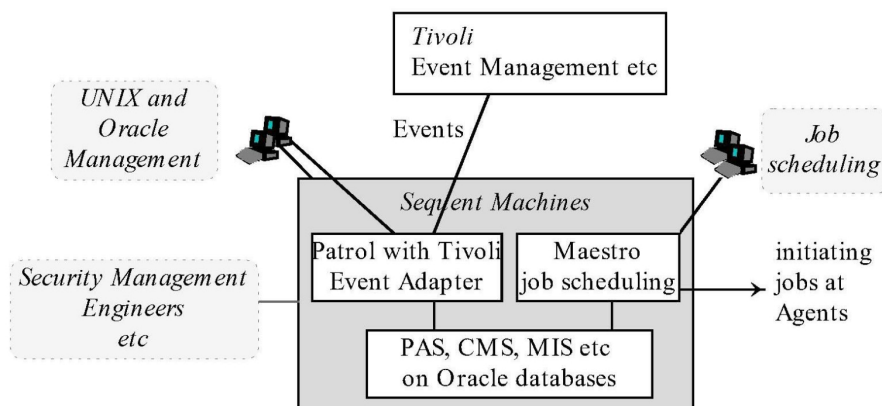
Tivoli
Event Management etc

UNIX and Oracle Management

Events

Job scheduling

Sequent Machines

Patrol with Tivoli Event Adapter

Maestro job scheduling

initiating jobs at Agents

Security Management Engineers etc

PAS, CMS, MIS etc on Oracle databases